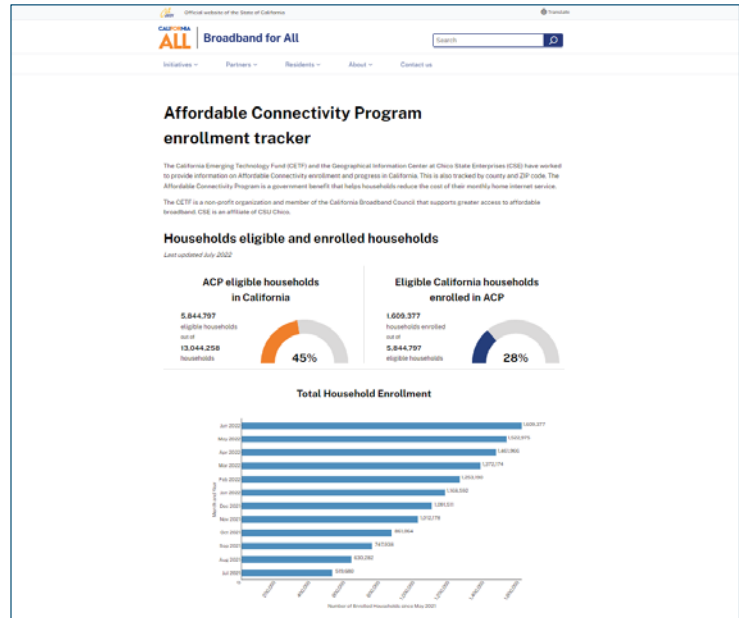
Official website of the State of California

Translate

CALIFORNIA ALL | Broadband for All

Search

Initiatives ˅ Partners ˅ Residents ˅ About ˅ Contact us

Affordable Connectivity Program enrollment tracker

The California Emerging Technology Fund (CETF) and the Geographical Information Center at Chico State Enterprises (CSE) have worked to provide information on Affordable Connectivity enrollment and progress in California. This is also tracked by county and ZIP code. The Affordable Connectivity Program is a government benefit that helps households reduce the cost of their monthly home internet service.

The CETF is a non-profit organization and member of the California Broadband Council that supports greater access to affordable broadband. CSE is an affiliate of CSU Chico.

Households eligible and enrolled households

Last updated July 2022

ACP eligible households in California

5,844,797 eligible households out of 13,044,258 households

45%

Eligible California households enrolled in ACP

1,609,377 households enrolled out of 5,844,797 eligible households

28%

Total Household Enrollment

Month and Year

Jun 2022 1,609,377
May 2022 1,522,975
Apr 2022 1,461,866
Mar 2022 1,372,774
Feb 2022 1,253,190
Jan 2022 1,168,092
Dec 2021 1,081,101
Nov 2021 1,012,178
Oct 2021 861,064
Sep 2021 747,559
Aug 2021 630,292
Jul 2021 570,680

0 200,000 400,000 600,000 800,000 1,000,000 1,200,000 1,400,000 1,600,000

Number of Enrolled Households since May 2021